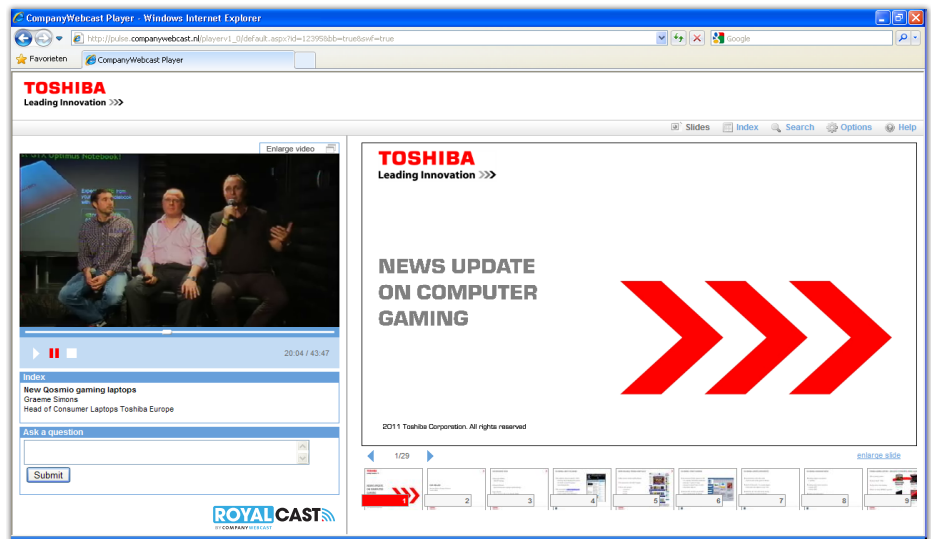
CompanyWebcast Player - Windows Internet Explorer

http://pulse.companywebcast.nl/playerv1_0/default.aspx?id=12395&bb=true&swf=true

Google

Favorieten

CompanyWebcast Player

TOSHIBA
Leading Innovation >>>

Slides Index Search Options Help

Enlarge video

20:04 / 43:47

Index
New Qosmio gaming laptops
Graeme Simons
Head of Consumer Laptops Toshiba Europe

Ask a question

Submit

ROYALCAST
BY COMPANYWEBCAST

TOSHIBA
Leading Innovation >>>

NEWS UPDATE ON COMPUTER GAMING

2011 Toshiba Corporation. All rights reserved

1/29

enlarge slide

1 2 3 4 5 6 7 8 9